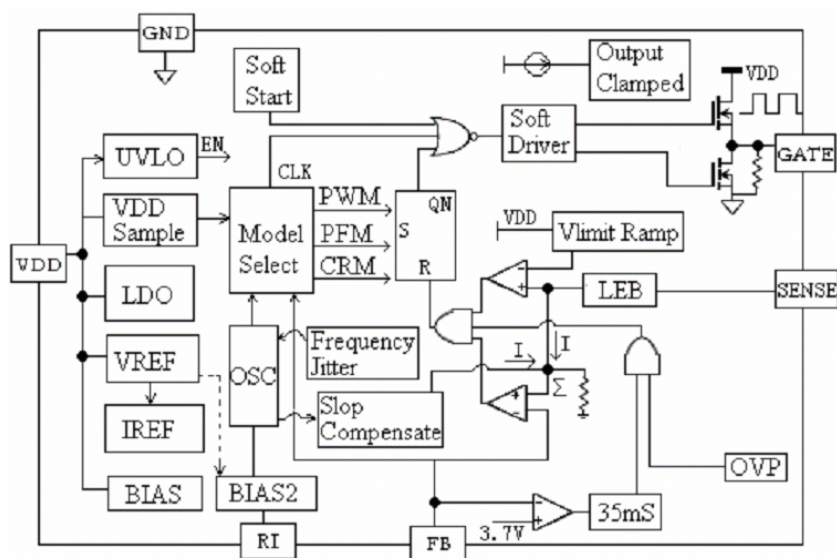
GND

Soft Start

Output Clamped

VDD

Soft Driver

GATE

UVLO

EN

CLK

VDD Sample

Model Select

PWM

PFM

CRM

S

QN

R

VDD

Vlimit Ramp

VDD

LDO

LEB

SENSE

VREF

OSC

Frequency Jitter

I

I

Σ

IREF

Slop Compensate

OVP

BIAS

BIAS2

35mS

3.7V

RI

FB